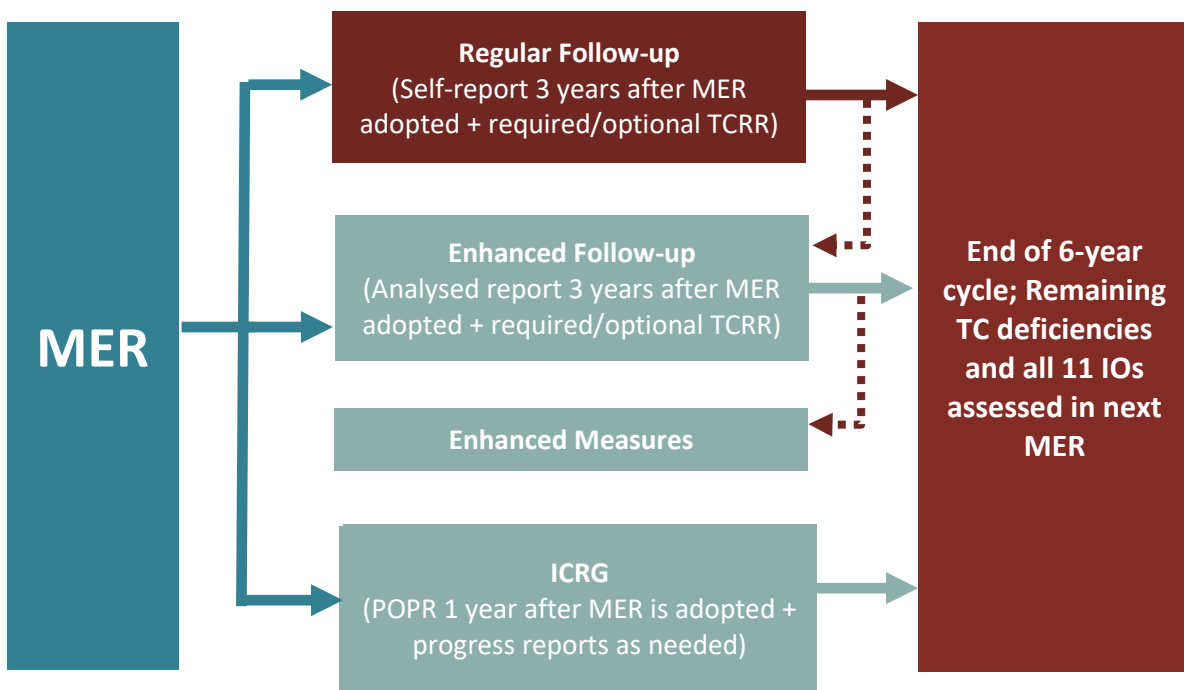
MER

Regular Follow-up
(Self-report 3 years after MER adopted + required/optional TCRR)

Enhanced Follow-up
(Analysed report 3 years after MER adopted + required/optional TCRR)

Enhanced Measures

ICRG
(POPR 1 year after MER is adopted + progress reports as needed)

End of 6-year cycle; Remaining TC deficiencies and all 11 IOs assessed in next MER